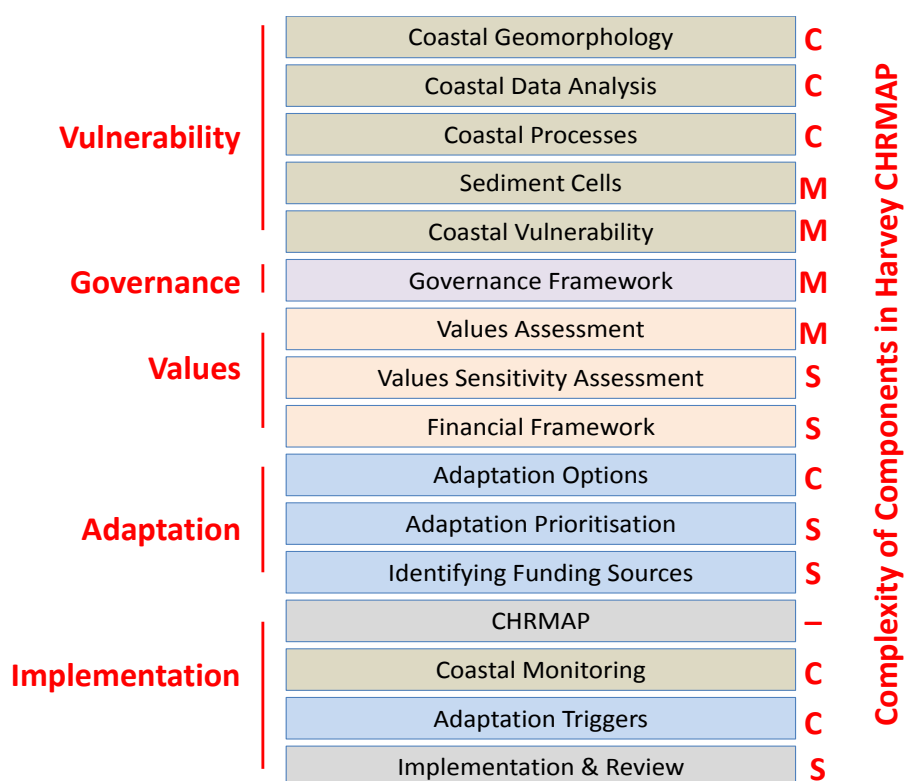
Vulnerability

Coastal Geomorphology C
Coastal Data Analysis C
Coastal Processes C
Sediment Cells M
Coastal Vulnerability M

Governance

Governance Framework M

Values

Values Assessment M
Values Sensitivity Assessment S
Financial Framework S

Adaptation

Adaptation Options C
Adaptation Prioritisation S
Identifying Funding Sources S

Implementation

CHRMAP –
Coastal Monitoring C
Adaptation Triggers C
Implementation & Review S

Complexity of Components in Harvey CHRMAP